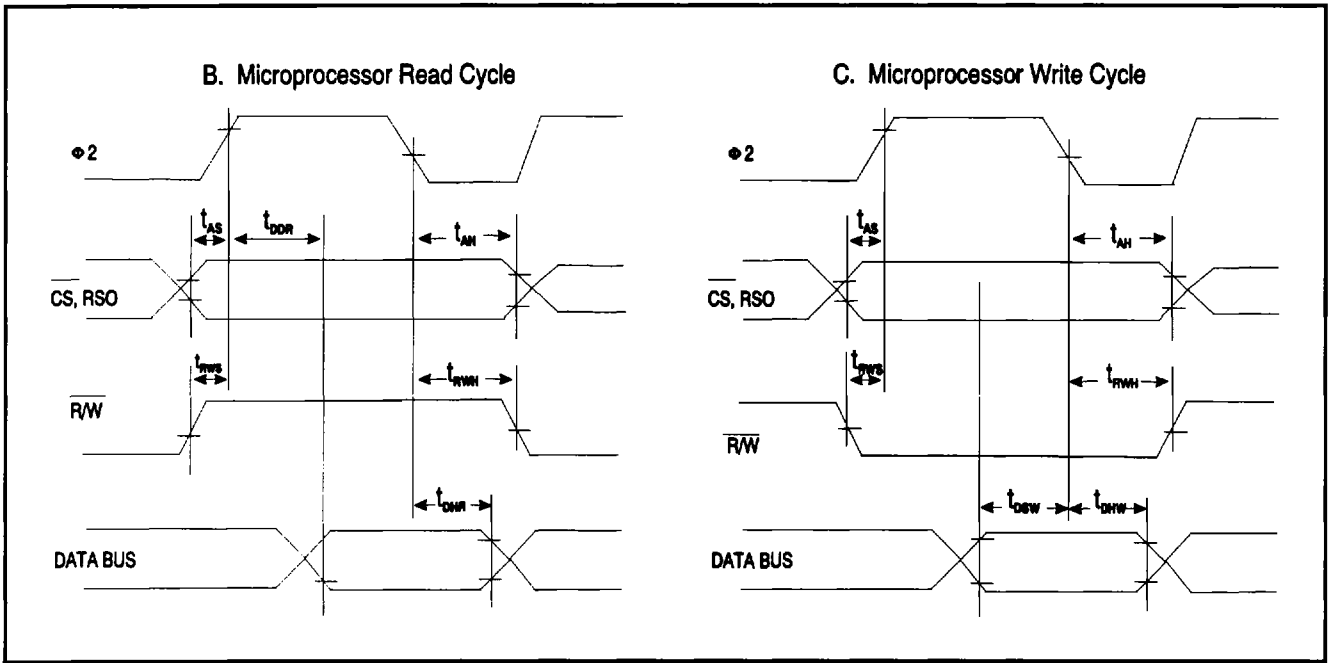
B. Microprocessor Read Cycle

Φ2

$t_{AS}$

$t_{DDR}$

$t_{AH}$

$\overline{CS}$, RSO

$t_{RWS}$

$t_{RWH}$

R/$\overline{W}$

$t_{DHR}$

DATA BUS

C. Microprocessor Write Cycle

Φ2

$t_{AS}$

$t_{AH}$

$\overline{CS}$, RSO

$t_{RWS}$

$t_{RWH}$

R/$\overline{W}$

$t_{DSW}$

$t_{DHW}$

DATA BUS